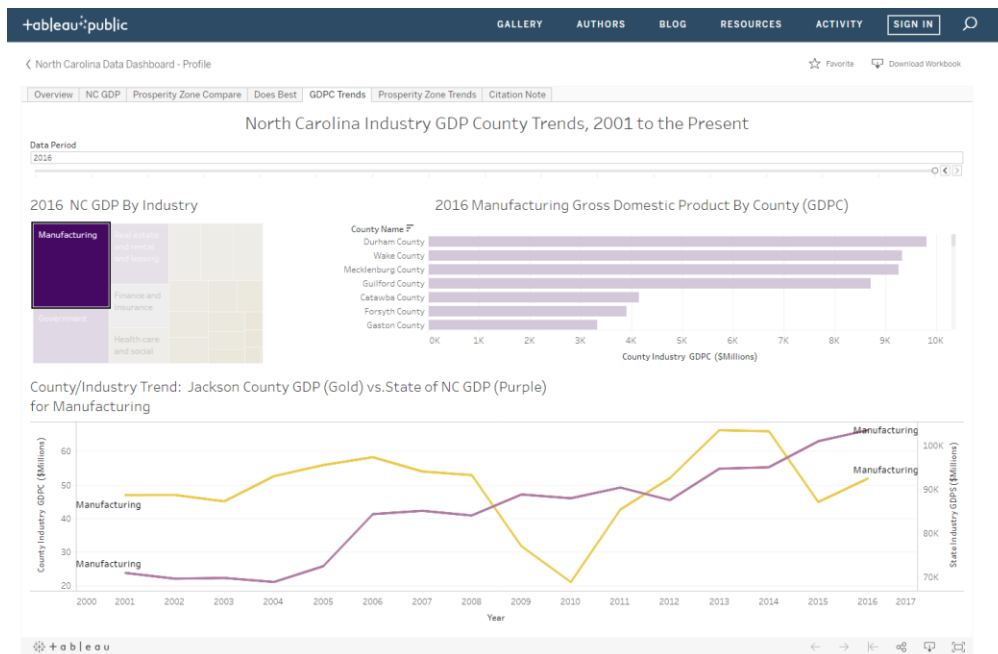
+tableau+public

GALLERY AUTHORS BLOG RESOURCES ACTIVITY SIGN IN

North Carolina Data Dashboard - Profile

Favorite Download Workbook

Overview | NC GDP | Prosperity Zone Compare | Does Best | GDPC Trends | Prosperity Zone Trends | Citation Note

North Carolina Industry GDP County Trends, 2001 to the Present

Data Period
2016

2016 NC GDP By Industry

Manufacturing
Real estate and rental and leasing
Finance and insurance
Government
Health care and social

2016 Manufacturing Gross Domestic Product By County (GDPC)

County Name
Durham County
Wake County
Mecklenburg County
Guilford County
Catawba County
Forsyth County
Gaston County

0K 1K 2K 3K 4K 5K 6K 7K 8K 9K 10K
County Industry GDPC ($Millions)

County/Industry Trend: Jackson County GDP (Gold) vs.State of NC GDP (Purple) for Manufacturing

County Industry GDPC ($Millions)
60 50 40 30 20

Manufacturing
Manufacturing
Manufacturing
Manufacturing

State Industry GDPS ($Millions)
100K 90K 80K 70K

2000 2001 2002 2003 2004 2005 2006 2007 2008 2009 2010 2011 2012 2013 2014 2015 2016 2017
Year

+ableau